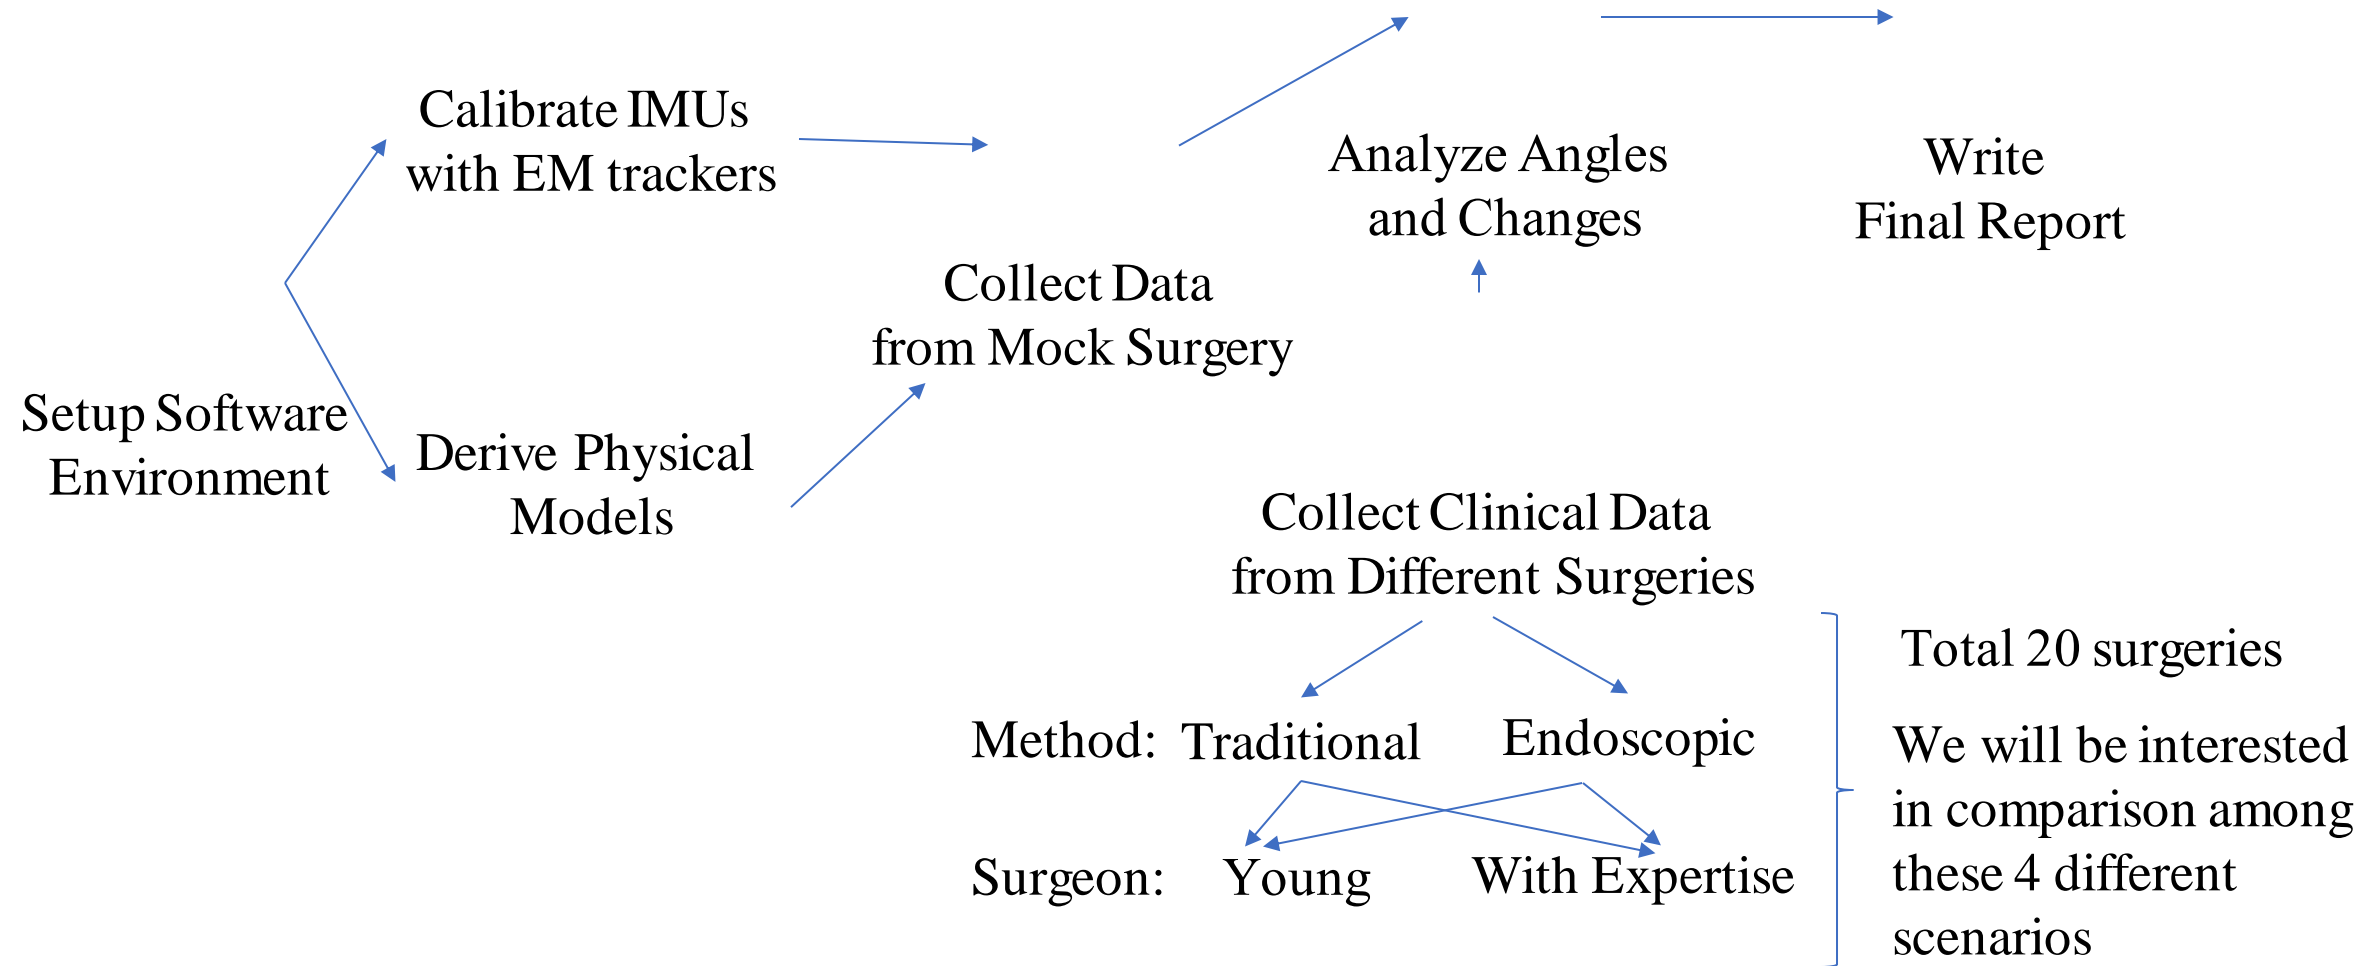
Setup Software Environment

Calibrate IMUs with EM trackers

Derive Physical Models

Collect Data from Mock Surgery

Analyze Angles and Changes

Write Final Report

Collect Clinical Data from Different Surgeries

Method: Traditional Endoscopic

Surgeon: Young With Expertise

Total 20 surgeries

We will be interested in comparison among these 4 different scenarios